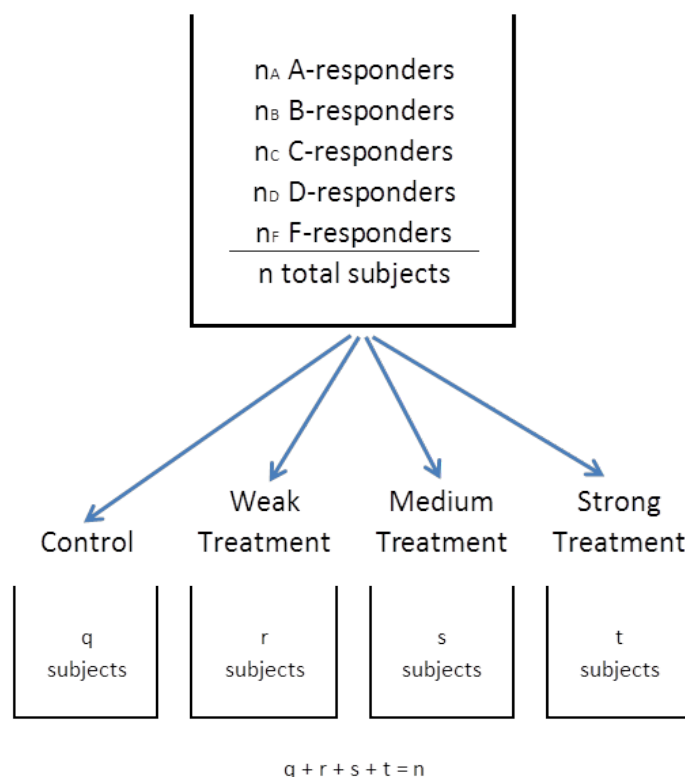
$n_A$ A-responders
$n_B$ B-responders
$n_C$ C-responders
$n_D$ D-responders
$n_F$ F-responders
n total subjects

Control

Weak Treatment

Medium Treatment

Strong Treatment

q subjects

r subjects

s subjects

t subjects

q + r + s + t = n